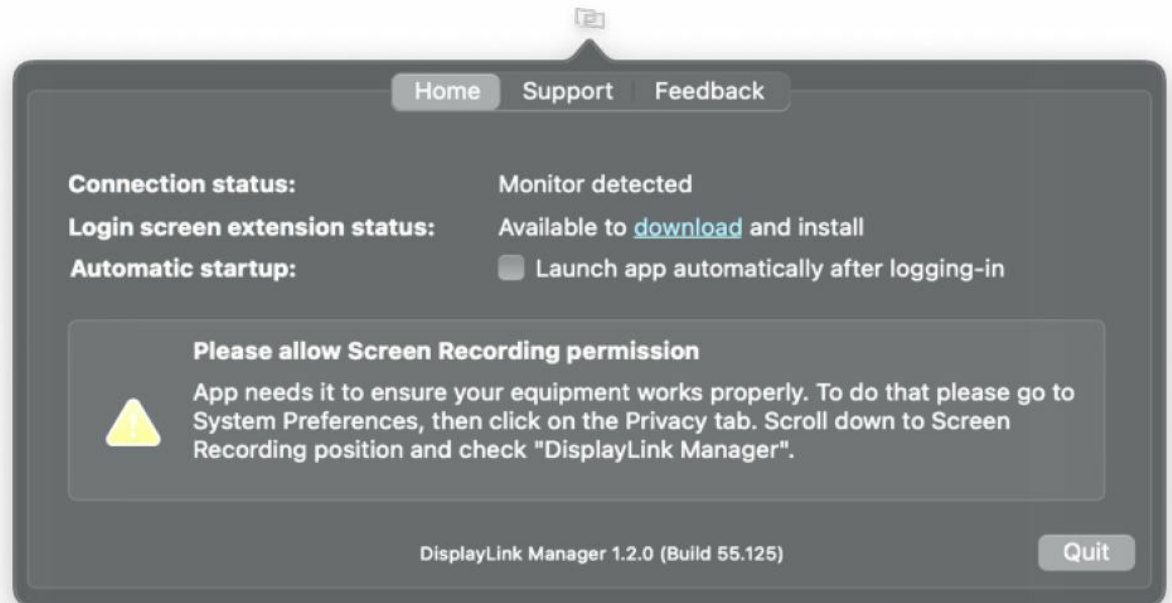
Home Support Feedback

Connection status: Monitor detected

Login screen extension status: Available to download and install

Automatic startup: Launch app automatically after logging-in

Please allow Screen Recording permission

App needs it to ensure your equipment works properly. To do that please go to System Preferences, then click on the Privacy tab. Scroll down to Screen Recording position and check "DisplayLink Manager".

DisplayLink Manager 1.2.0 (Build 55.125)

Quit